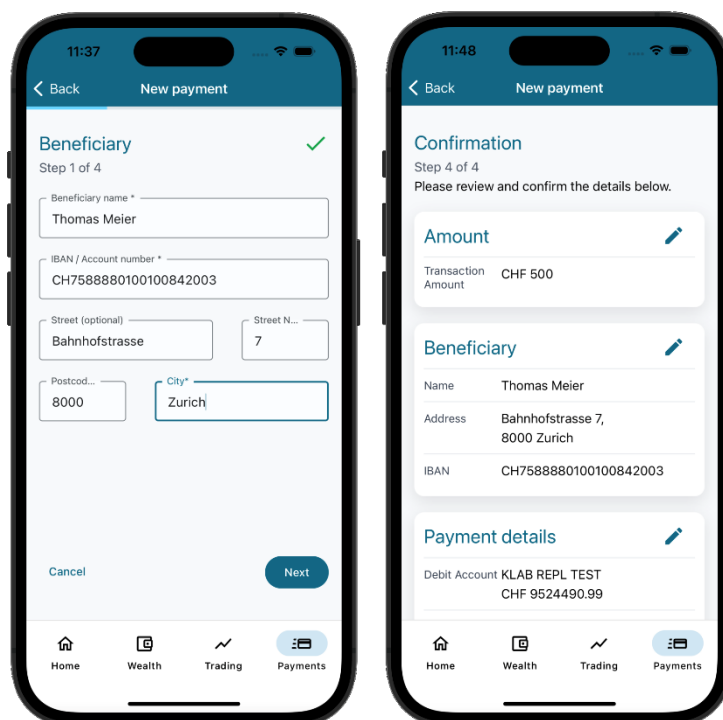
11:37

Back New payment

Beneficiary
Step 1 of 4

Beneficiary name *
Thomas Meier

IBAN / Account number *
CH7588880100100842003

Street (optional)
Bahnhofstrasse

Street N...
7

Postcod...
8000

City*
Zurich

Cancel

Next

Home Wealth Trading Payments

11:48

Back New payment

Confirmation
Step 4 of 4
Please review and confirm the details below.

Amount

Transaction Amount CHF 500

Beneficiary

Name Thomas Meier

Address Bahnhofstrasse 7, 8000 Zurich

IBAN CH7588880100100842003

Payment details

Debit Account KLAB REPL TEST CHF 9524490.99

Home Wealth Trading Payments